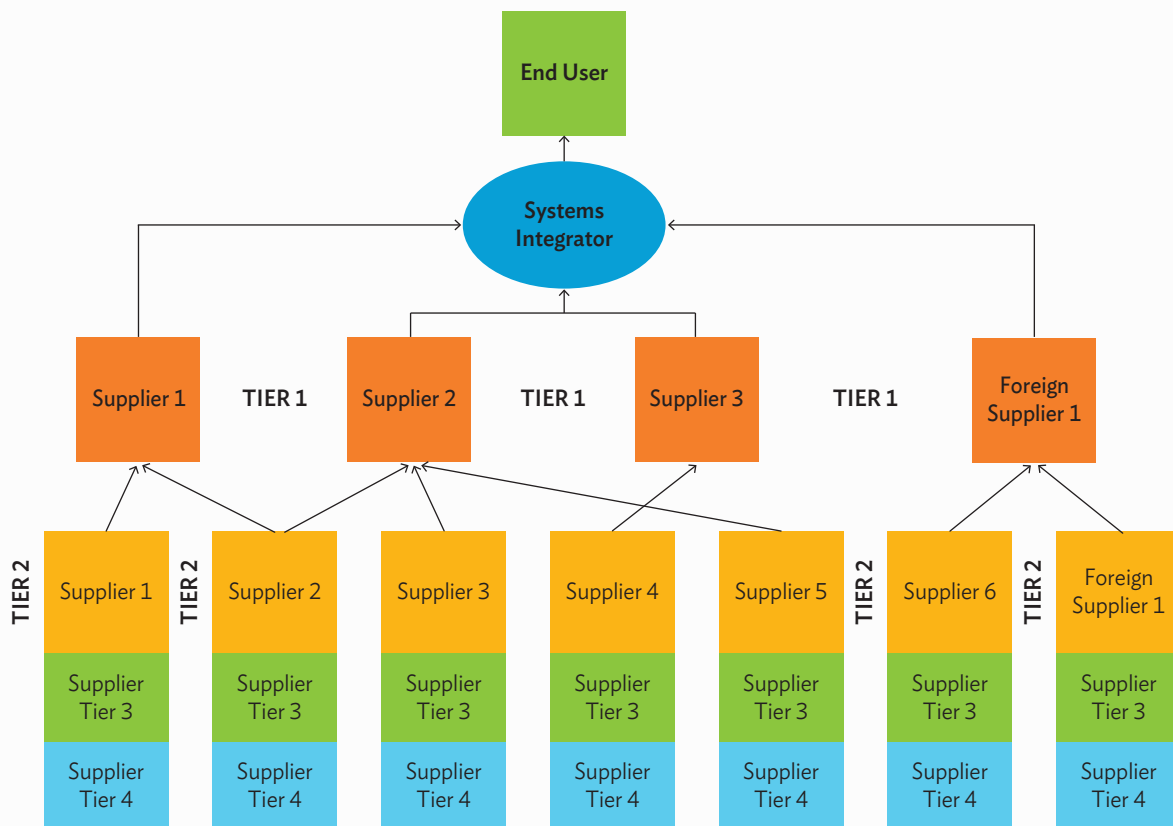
End User

Systems Integrator

Supplier 1

TIER 1

Supplier 2

TIER 1

Supplier 3

TIER 1

Foreign Supplier 1

TIER 2

Supplier 1

Supplier Tier 3

Supplier Tier 4

TIER 2

Supplier 2

Supplier Tier 3

Supplier Tier 4

Supplier 3

Supplier Tier 3

Supplier Tier 4

Supplier 4

Supplier Tier 3

Supplier Tier 4

Supplier 5

Supplier Tier 3

Supplier Tier 4

TIER 2

Supplier 6

Supplier Tier 3

Supplier Tier 4

TIER 2

Foreign Supplier 1

Supplier Tier 3

Supplier Tier 4